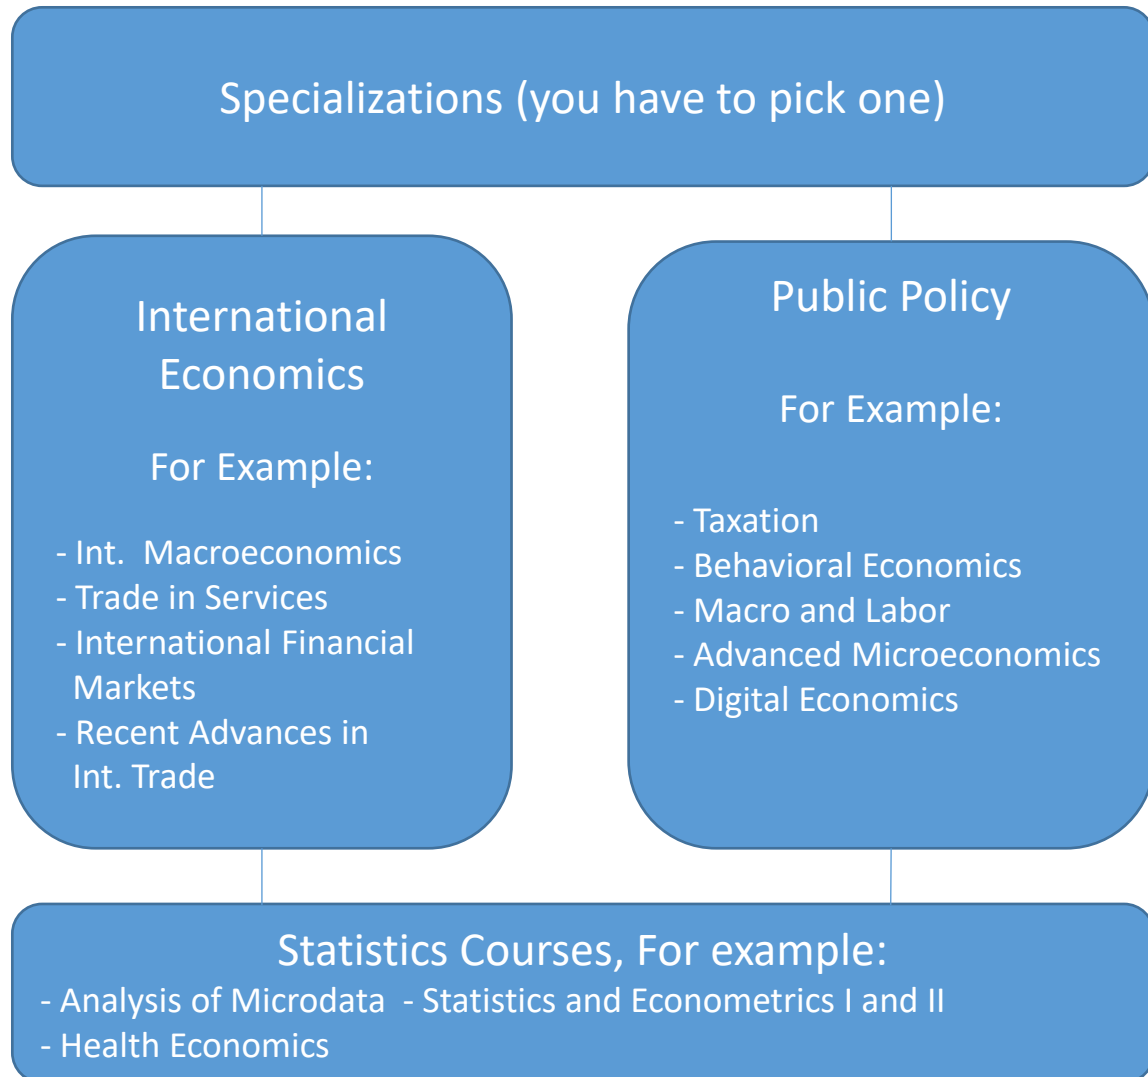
Specializations (you have to pick one)

International Economics

For Example:

- Int. Macroeconomics
- Trade in Services
- International Financial Markets
- Recent Advances in Int. Trade

Public Policy

For Example:

- Taxation
- Behavioral Economics
- Macro and Labor
- Advanced Microeconomics
- Digital Economics

Statistics Courses, For example:
- Analysis of Microdata - Statistics and Econometrics I and II
- Health Economics